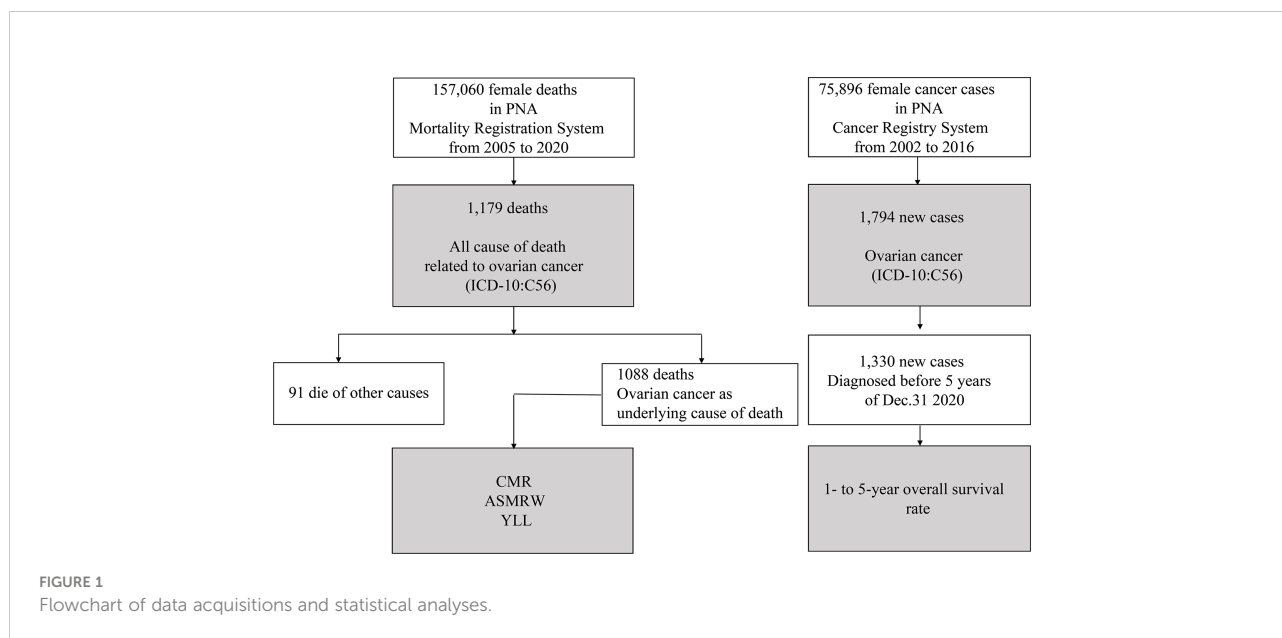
157,060 female deaths in PNA Mortality Registration System from 2005 to 2020

1,179 deaths

All cause of death related to ovarian cancer (ICD-10:C56)

91 die of other causes

1088 deaths Ovarian cancer as underlying cause of death

CMR
ASMRW
YLL

75,896 female cancer cases in PNA Cancer Registry System from 2002 to 2016

1,794 new cases

Ovarian cancer (ICD-10:C56)

1,330 new cases Diagnosed before 5 years of Dec.31 2020

1- to 5-year overall survival rate

FIGURE 1
Flowchart of data acquisitions and statistical analyses.